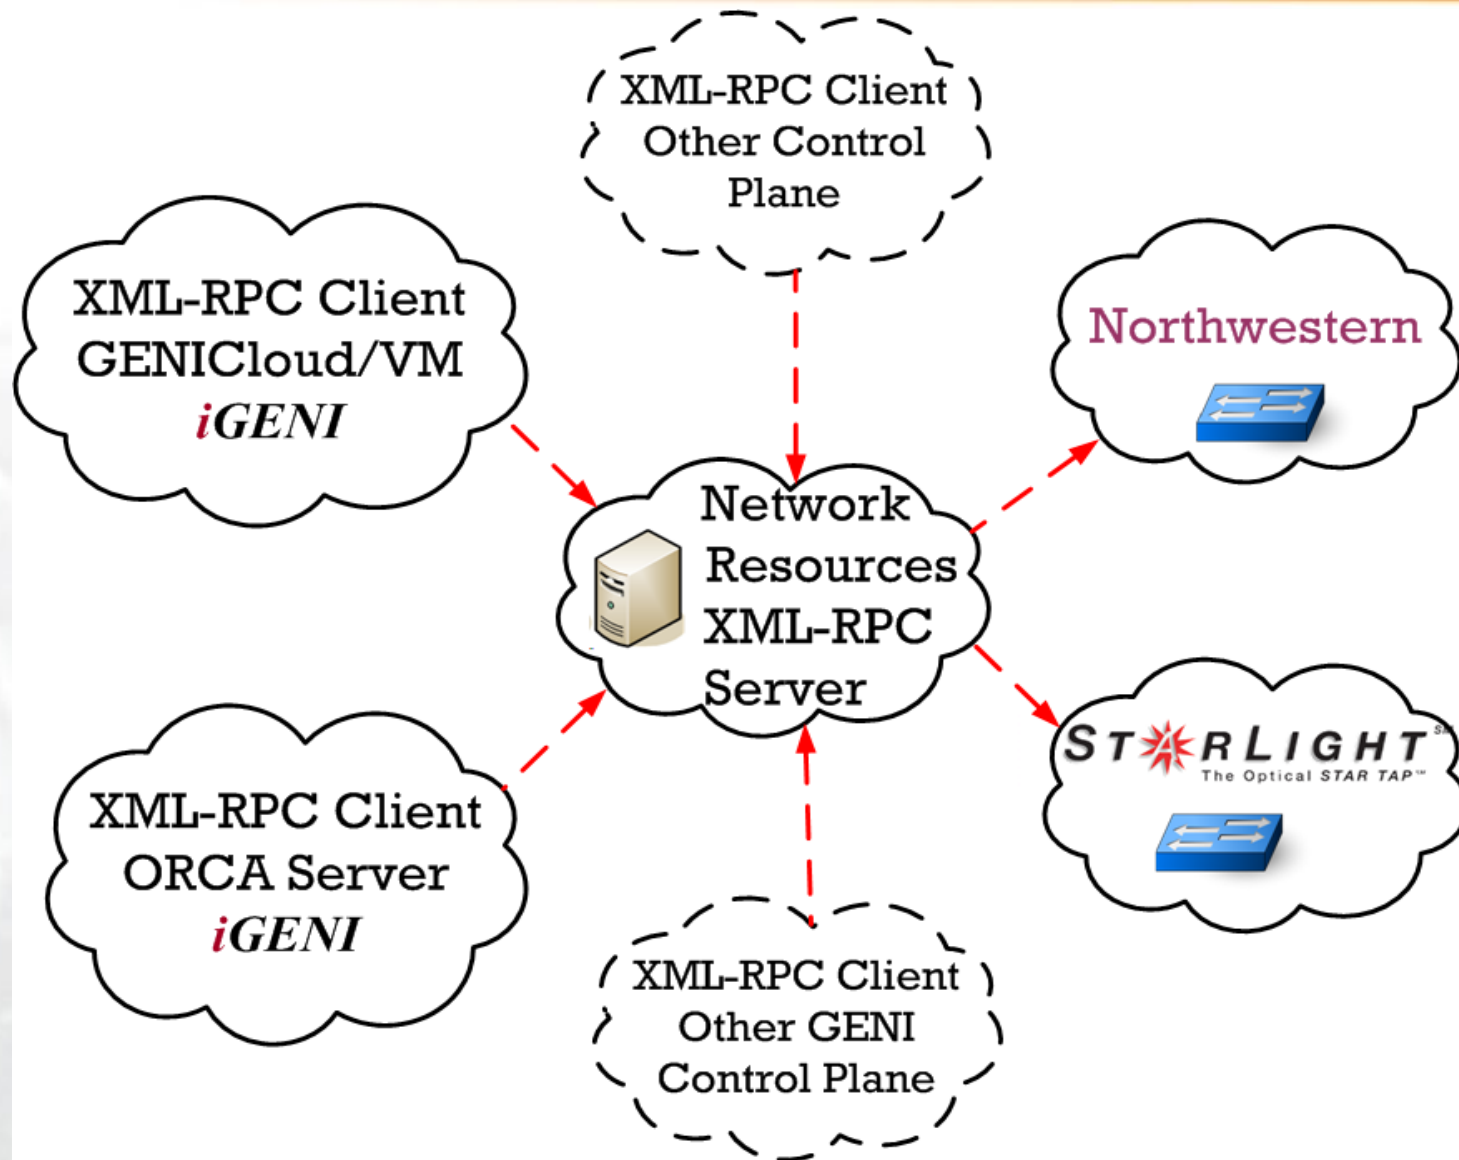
XML-RPC Client
Other Control
Plane

XML-RPC Client
GENICloud/VM
iGENI

Northwestern

Network
Resources
XML-RPC
Server

STARLIGHT℠
The Optical STAR TAP™

XML-RPC Client
ORCA Server
iGENI

XML-RPC Client
Other GENI
Control Plane